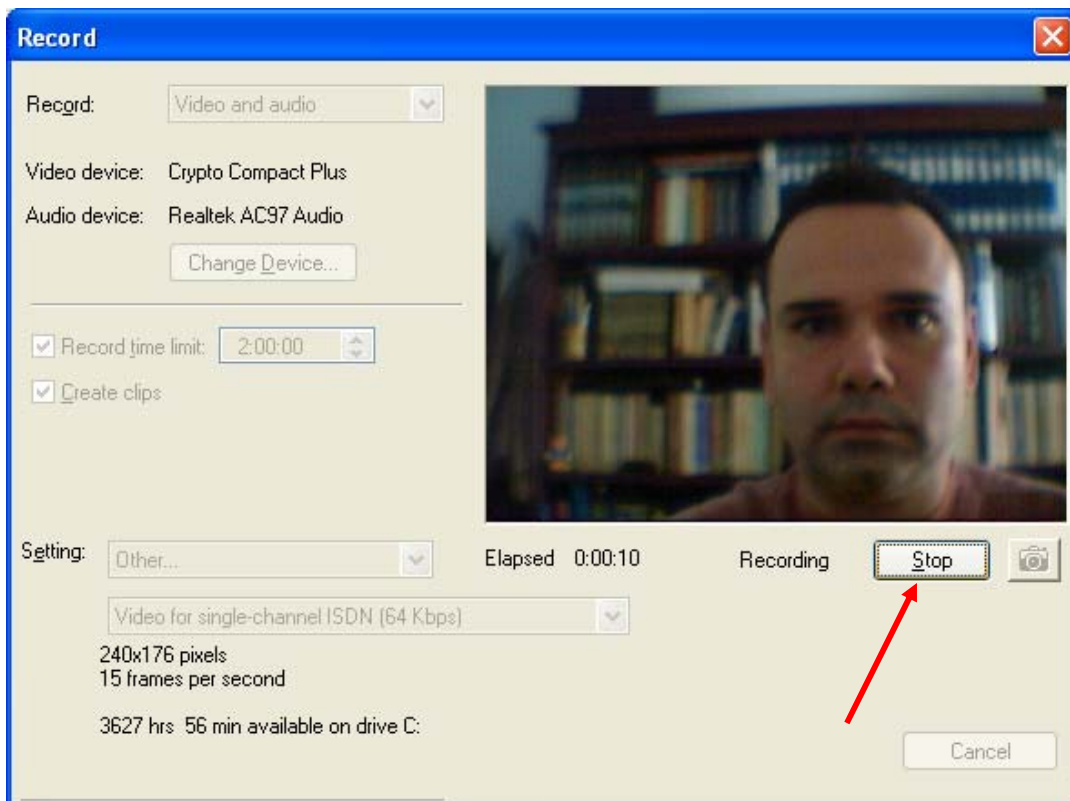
Record

Record: Video and audio

Video device: Crypto Compact Plus

Audio device: Realtek AC97 Audio

Change Device...

Record time limit: 2:00:00

Create clips

Setting: Other...

Video for single-channel ISDN (64 Kbps)

240x176 pixels
15 frames per second

3627 hrs 56 min available on drive C:

Elapsed 0:00:10

Recording

Stop

Cancel